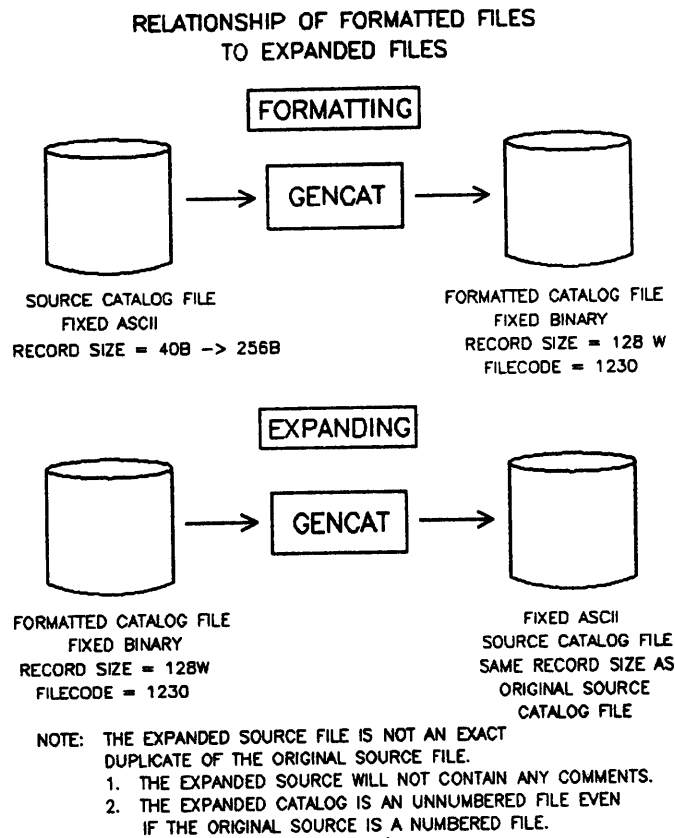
RELATIONSHIP OF FORMATTED FILES TO EXPANDED FILES

FORMATTING

GENCAT

SOURCE CATALOG FILE
FIXED ASCII
RECORD SIZE = 40B -> 256B

FORMATTED CATALOG FILE
FIXED BINARY
RECORD SIZE = 128 W
FILECODE = 1230

EXPANDING

GENCAT

FORMATTED CATALOG FILE
FIXED BINARY
RECORD SIZE = 128W
FILECODE = 1230

FIXED ASCII
SOURCE CATALOG FILE
SAME RECORD SIZE AS
ORIGINAL SOURCE
CATALOG FILE

NOTE: THE EXPANDED SOURCE FILE IS NOT AN EXACT DUPLICATE OF THE ORIGINAL SOURCE FILE.
1. THE EXPANDED SOURCE WILL NOT CONTAIN ANY COMMENTS.
2. THE EXPANDED CATALOG IS AN UNNUMBERED FILE EVEN IF THE ORIGINAL SOURCE IS A NUMBERED FILE.